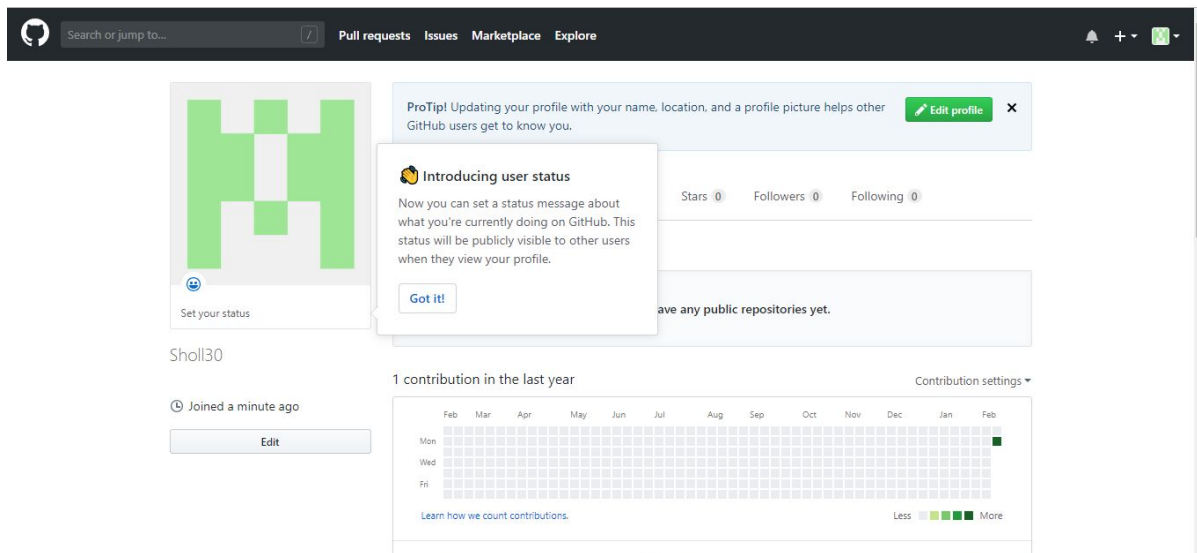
Search or jump to... / Pull requests Issues Marketplace Explore

ProTip! Updating your profile with your name, location, and a profile picture helps other GitHub users get to know you.

Edit profile

×

Introducing user status

Now you can set a status message about what you're currently doing on GitHub. This status will be publicly visible to other users when they view your profile.

Got it!

Stars 0 Followers 0 Following 0

ave any public repositories yet.

Set your status

Sholl30

Joined a minute ago

Edit

1 contribution in the last year

Contribution settings

Feb Mar Apr May Jun Jul Aug Sep Oct Nov Dec Jan Feb

Mon

Wed

Fri

Learn how we count contributions.

Less More